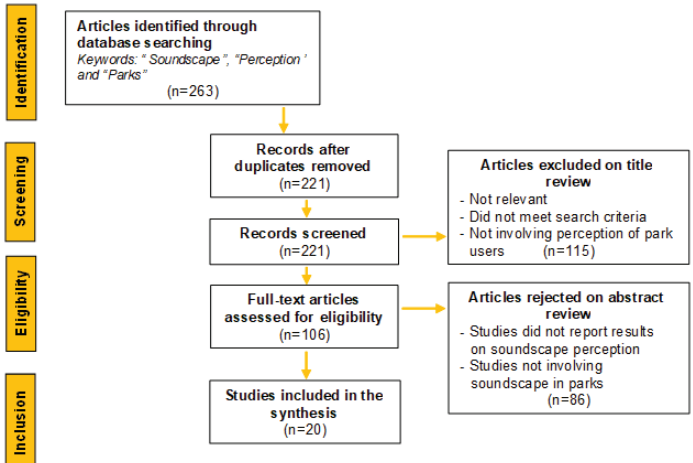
Identification

Articles identified through database searching
Keywords: " Soundscape", "Perception ' and "Parks"
(n=263)

Screening

Records after duplicates removed
(n=221)

Articles excluded on title review
- Not relevant
- Did not meet search criteria
- Not involving perception of park users (n=115)

Records screened
(n=221)

Eligibility

Full-text articles assessed for eligibility
(n=106)

Articles rejected on abstract review
- Studies did not report results on soundscape perception
- Studies not involving soundscape in parks
(n=86)

Inclusion

Studies included in the synthesis
(n=20)